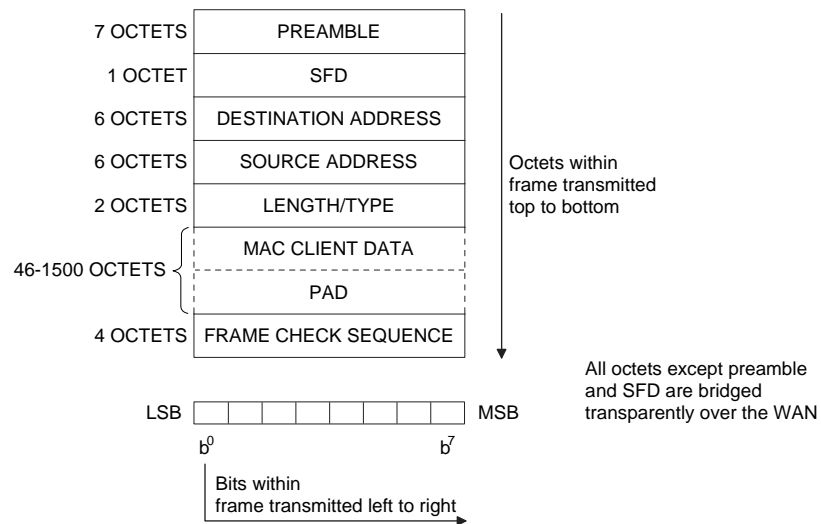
7 OCTETS PREAMBLE
1 OCTET SFD
6 OCTETS DESTINATION ADDRESS
6 OCTETS SOURCE ADDRESS
2 OCTETS LENGTH/TYPE
46-1500 OCTETS MAC CLIENT DATA
PAD
4 OCTETS FRAME CHECK SEQUENCE

Octets within frame transmitted top to bottom

All octets except preamble and SFD are bridged transparently over the WAN

LSB MSB
$b^0$ $b^7$

Bits within frame transmitted left to right